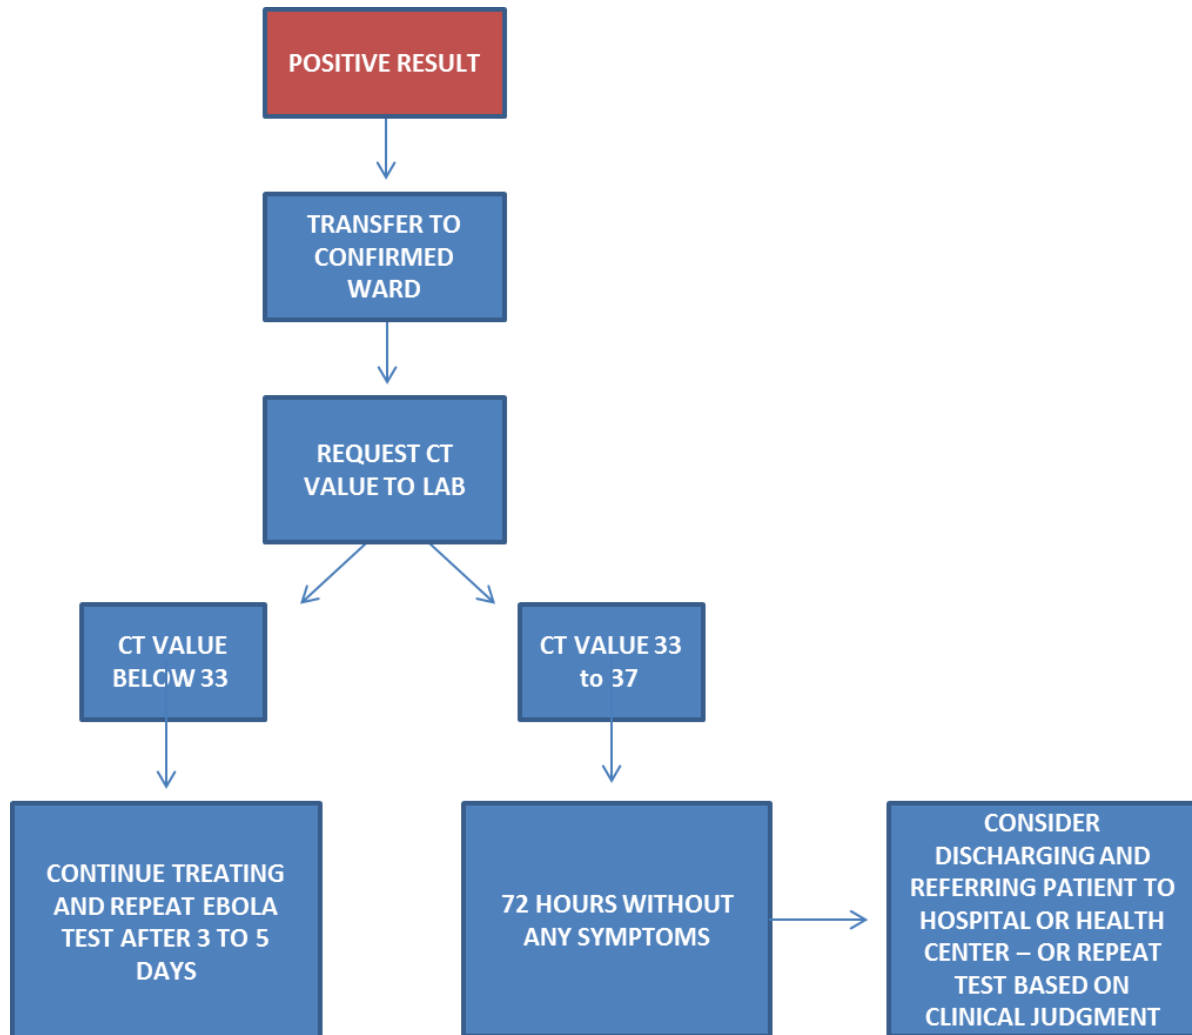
POSITIVE RESULT

TRANSFER TO CONFIRMED WARD

REQUEST CT VALUE TO LAB

CT VALUE BELOW 33

CT VALUE 33 to 37

CONTINUE TREATING AND REPEAT EBOLA TEST AFTER 3 TO 5 DAYS

72 HOURS WITHOUT ANY SYMPTOMS

CONSIDER DISCHARGING AND REFERRING PATIENT TO HOSPITAL OR HEALTH CENTER – OR REPEAT TEST BASED ON CLINICAL JUDGMENT